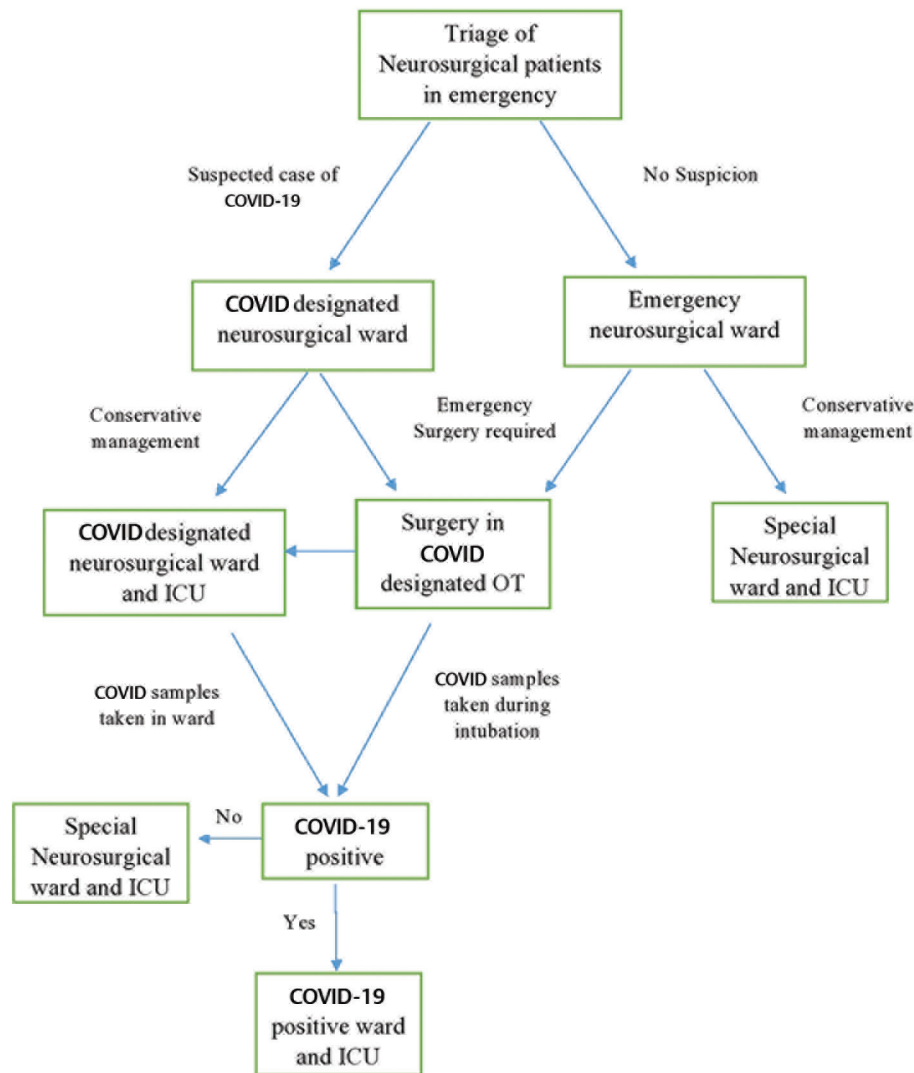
Triage of Neurosurgical patients in emergency

Suspected case of COVID-19

No Suspicion

COVID designated neurosurgical ward

Emergency neurosurgical ward

Conservative management

Emergency Surgery required

Conservative management

COVID designated neurosurgical ward and ICU

Surgery in COVID designated OT

Special Neurosurgical ward and ICU

COVID samples taken in ward

COVID samples taken during intubation

Special Neurosurgical ward and ICU

No

COVID-19 positive

Yes

COVID-19 positive ward and ICU